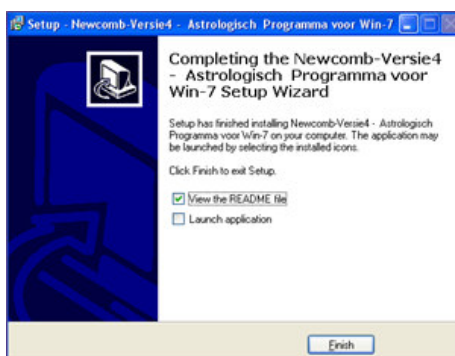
Setup - Newcomb-Versie4 - Astrologisch Programma voor Win-7

Completing the Newcomb-Versie4 - Astrologisch Programma voor Win-7 Setup Wizard

Setup has finished installing Newcomb-Versie4 - Astrologisch Programma voor Win-7 on your computer. The application may be launched by selecting the installed icons.

Click Finish to exit Setup.

View the README file

Launch application

Finish